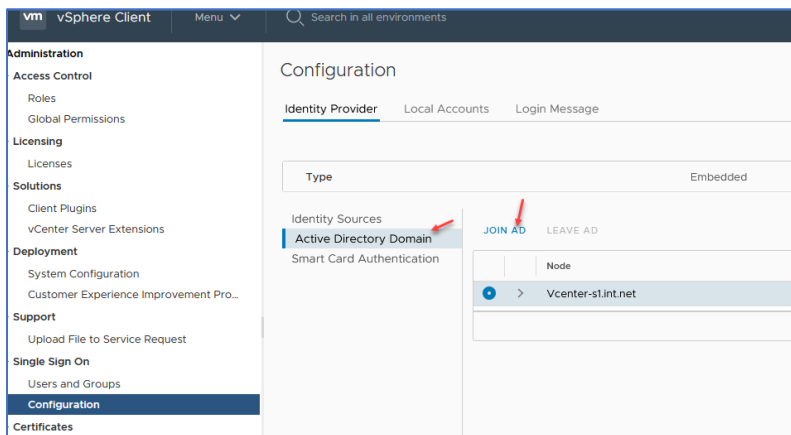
vm vSphere Client Menu

Search in all environments

Administration

Access Control

Roles

Global Permissions

Licensing

Licenses

Solutions

Client Plugins

vCenter Server Extensions

Deployment

System Configuration

Customer Experience Improvement Pro...

Support

Upload File to Service Request

Single Sign On

Users and Groups

Configuration

Certificates

Configuration

Identity Provider Local Accounts Login Message

| Type | Embedded |
|---|---|

Identity Sources

Active Directory Domain

Smart Card Authentication

JOIN AD LEAVE AD

| | | Node |
|---|---|---|
| | > | Vcenter-s1.int.net |